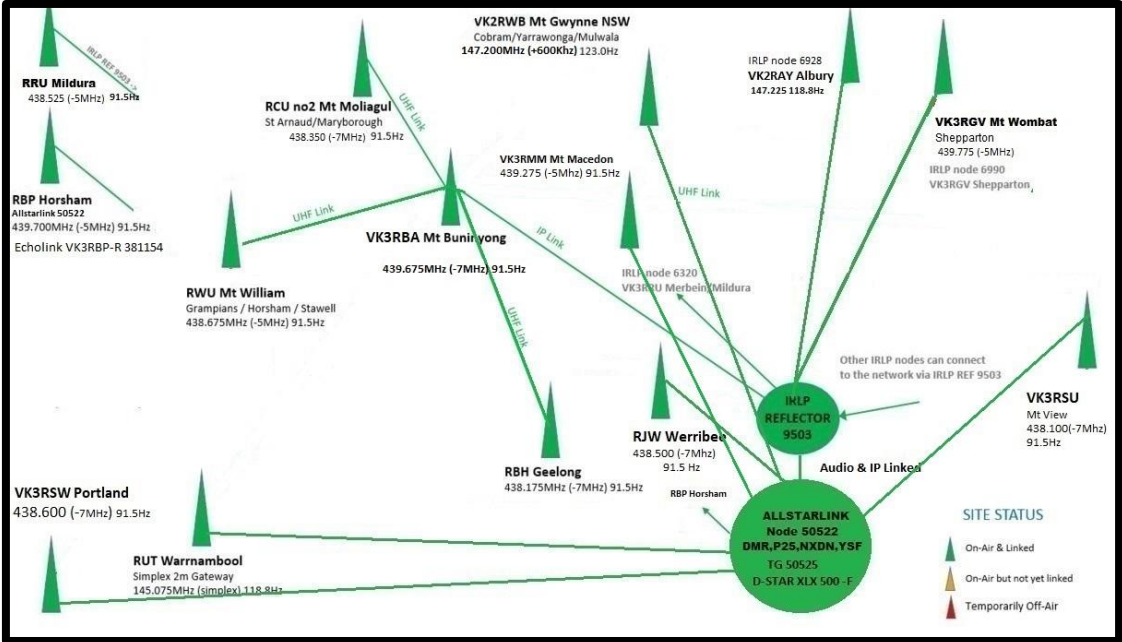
RRU Mildura
438.525 (-5MHz) 91.5Hz

IRLP REF 9503

RCU no2 Mt Moliagul
St Arnaud/Maryborough
438.350 (-7MHz) 91.5Hz

UHF Link

VK2RWB Mt Gwynne NSW
Cobram/Yarrawonga/Mulwala
147.200MHz (+600Khz) 123.0Hz

IRLP node 6928
VK2RAY Albury
147.225 118.8Hz

VK3RGV Mt Wombat
Shepparton
439.775 (-5MHz)
IRLP node 6990
VK3RGV Shepparton

RBP Horsham
Allstarlink 50522
439.700MHz (-5MHz) 91.5Hz
Echolink VK3RBP-R 381154

VK3RMM Mt Macedon
439.275 (-5Mhz) 91.5Hz

UHF Link

UHF Link

IP Link

VK3RBA Mt Buninyong
439.675MHz (-7MHz) 91.5Hz

IRLP node 6320
VK3RQU Merbein Mildura

RWU Mt William
Grampians / Horsham / Stawell
438.675MHz (-5MHz) 91.5Hz

UHF Link

Other IRLP nodes can connect to the network via IRLP REF 9503

IRLP REFLECTOR 9503

VK3RSU
Mt View
438.100(-7Mhz)
91.5Hz

RJW Werribee
438.500 (-7MHz)
91.5 Hz

Audio & IP Linked

RBH Geelong
438.175MHz (-7MHz) 91.5Hz

VK3RSW Portland
438.600 (-7MHz) 91.5Hz

RBP Horsham

ALLSTARLINK
Node 50522
DMR,P25,NXDN,YSF
TG 50525
D-STAR XLX 500 -F

RUT Warrnambool
Simplex 2m Gateway
145.075MHz (simplex) 118.8Hz

SITE STATUS
On-Air & Linked
On-Air but not yet linked
Temporarily Off-Air